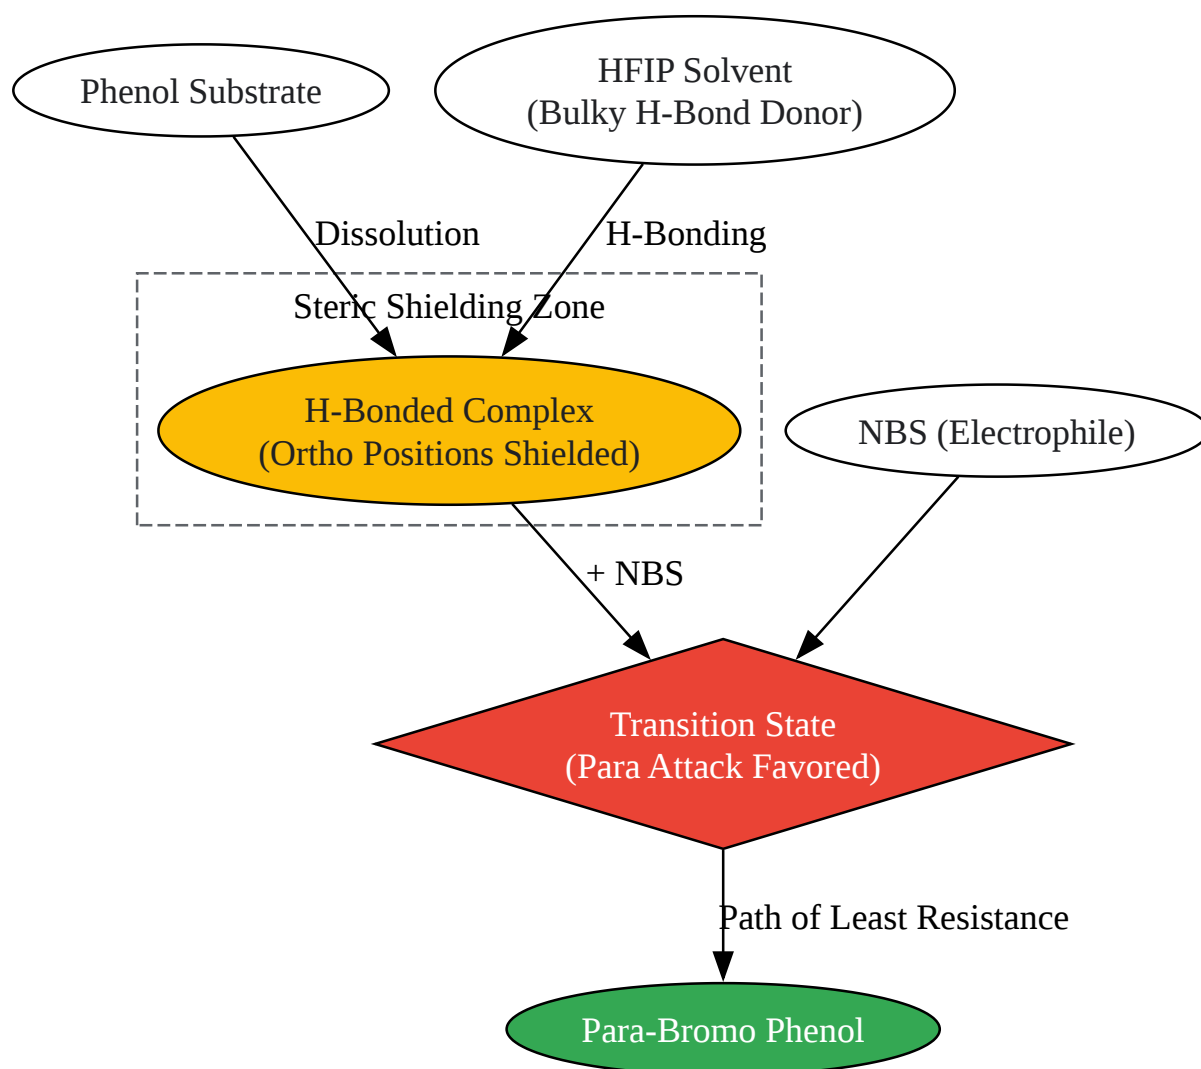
Phenol Substrate

HFIP Solvent
(Bulky H-Bond Donor)

Dissolution

H-Bonding

Steric Shielding Zone

H-Bonded Complex
(Ortho Positions Shielded)

NBS (Electrophile)

+ NBS

Transition State
(Para Attack Favored)

Path of Least Resistance

Para-Bromo Phenol